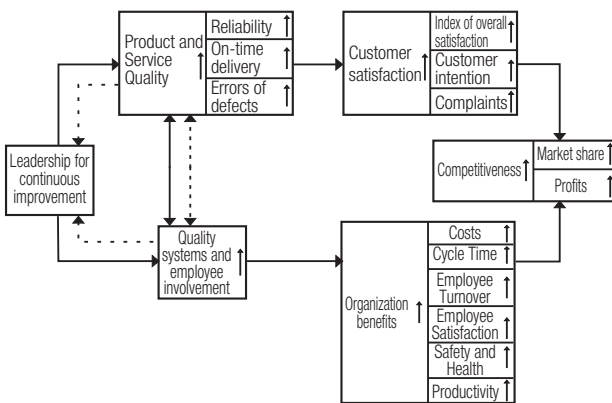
Product and Service Quality ↑

Reliability ↑

On-time delivery ↑

Errors of defects ↑

Customer satisfaction ↑

Index of overall satisfaction ↑

Customer intention ↑

Complaints ↑

Leadership for continuous improvement

Competitiveness ↑

Market share ↑

Profits ↑

Quality systems and employee involvement ↑

Organization benefits ↑

Costs ↑

Cycle Time ↑

Employee Turnover ↑

Employee Satisfaction ↑

Safety and Health ↑

Productivity ↑